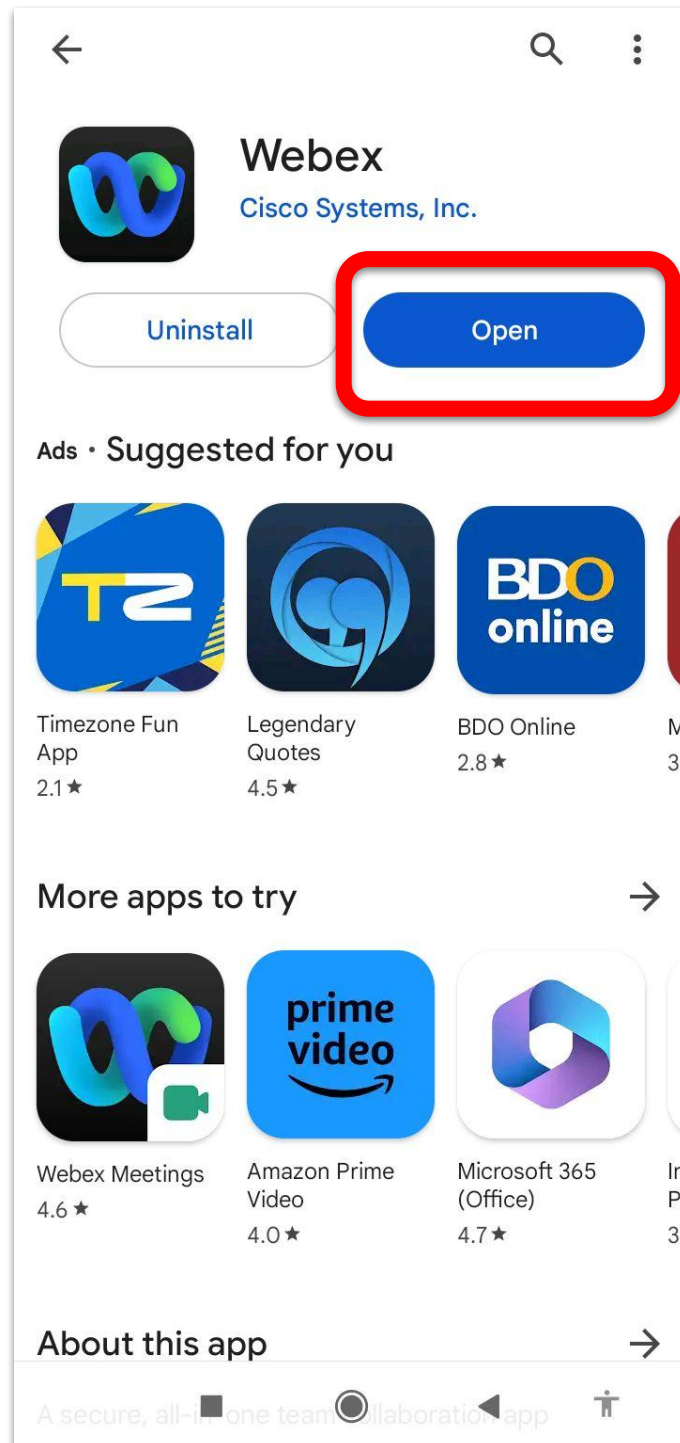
Webex
Cisco Systems, Inc.

Uninstall
Open

Ads • Suggested for you

TZ
Timezone Fun App
2.1★

Legendary Quotes
4.5★

BDO online
BDO Online
2.8★

M
3

More apps to try

Webex Meetings
4.6★

prime video
Amazon Prime Video
4.0★

Microsoft 365 (Office)
4.7★

I
P
3

About this app

A secure, all-in-one team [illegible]llaboration app